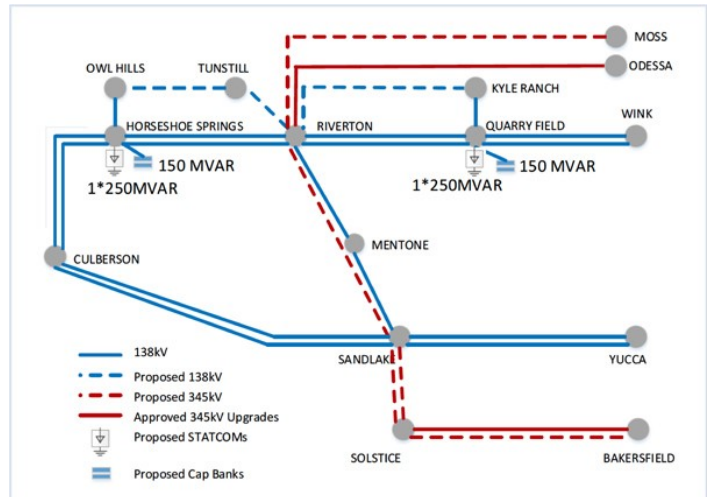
MOSS

ODESSA

OWL HILLS

TUNSTILL

KYLE RANCH

WINK

HORSESHOE SPRINGS

RIVERTON

QUARRY FIELD

150 MVAR

1*250MVAR

150 MVAR

1*250MVAR

MENTONE

CULBERSON

SANDLAKE

YUCCA

SOLSTICE

BAKERSFIELD

138kV

Proposed 138kV

Proposed 345kV

Approved 345kV Upgrades

Proposed STATCOMs

Proposed Cap Banks